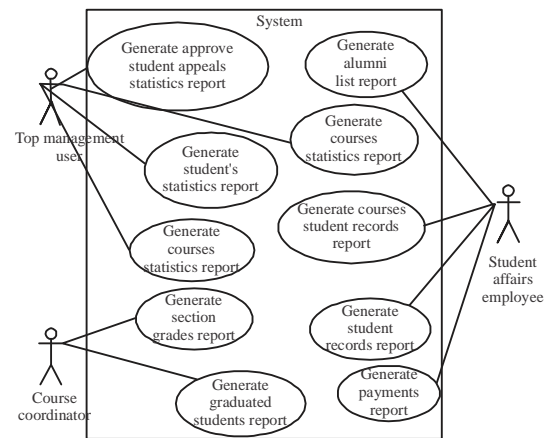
System

Generate approve student appeals statistics report

Generate alumni list report

Top management user

Generate courses statistics report

Generate student's statistics report

Generate courses student records report

Generate courses statistics report

Student affairs employee

Generate section grades report

Generate student records report

Course coordinator

Generate graduated students report

Generate payments report